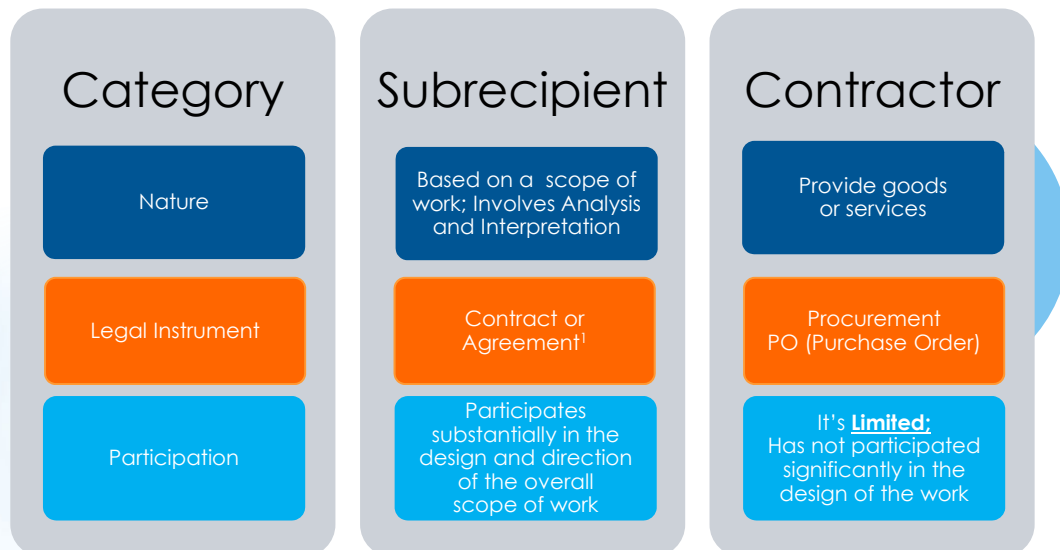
Category

Nature

Legal Instrument

Participation

Subrecipient

Based on a scope of work; Involves Analysis and Interpretation

Contract or Agreement$^1$

Participates substantially in the design and direction of the overall scope of work

Contractor

Provide goods or services

Procurement PO (Purchase Order)

It's **Limited;** Has not participated significantly in the design of the work